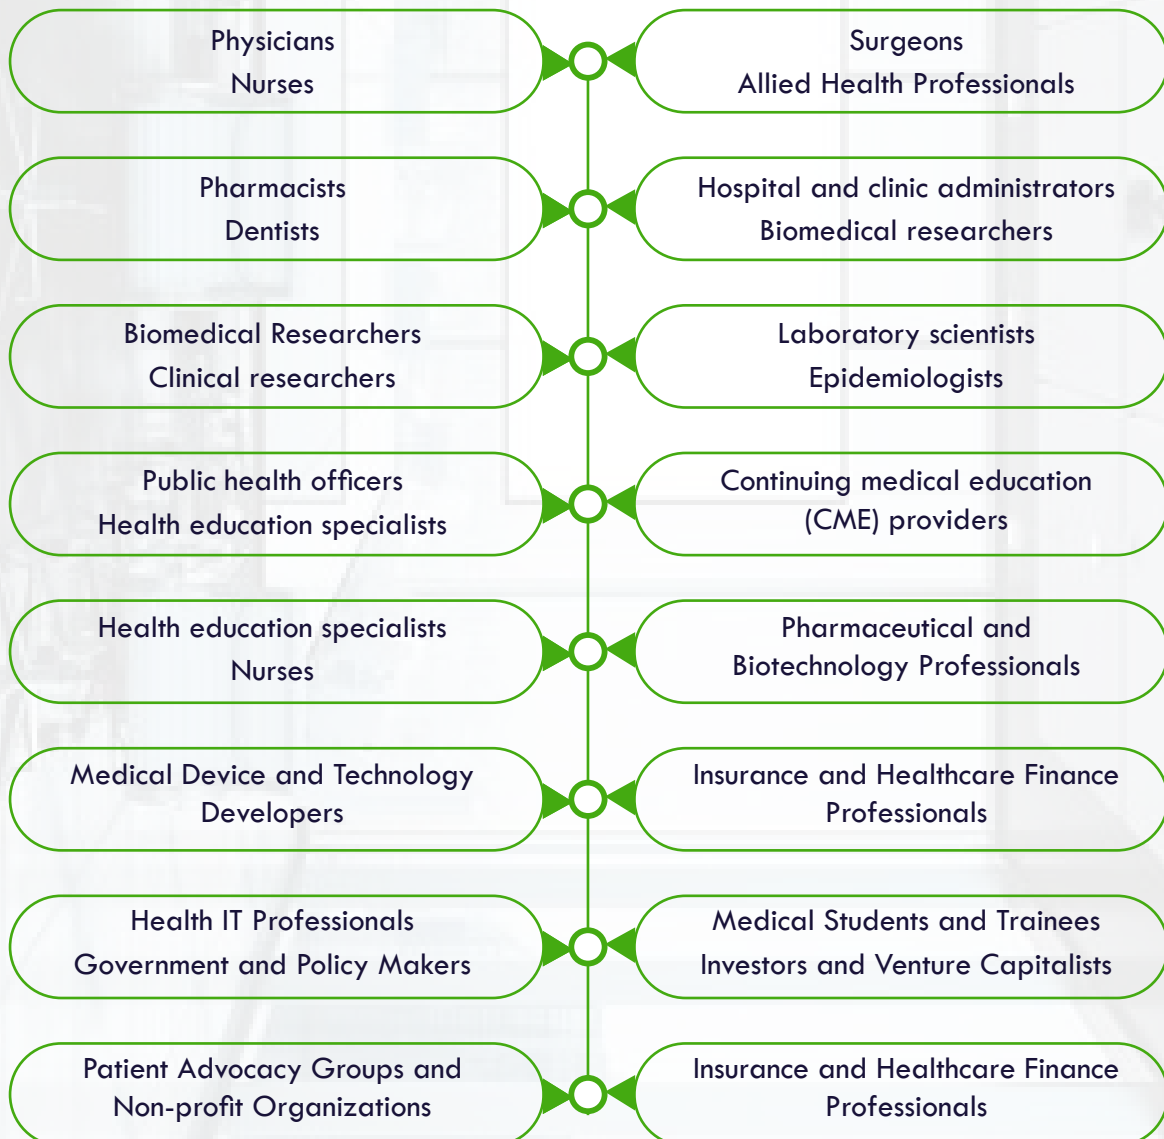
Physicians
Nurses

Surgeons
Allied Health Professionals

Pharmacists
Dentists

Hospital and clinic administrators
Biomedical researchers

Biomedical Researchers
Clinical researchers

Laboratory scientists
Epidemiologists

Public health officers
Health education specialists

Continuing medical education (CME) providers

Health education specialists
Nurses

Pharmaceutical and Biotechnology Professionals

Medical Device and Technology Developers

Insurance and Healthcare Finance Professionals

Health IT Professionals
Government and Policy Makers

Medical Students and Trainees
Investors and Venture Capitalists

Patient Advocacy Groups and Non-profit Organizations

Insurance and Healthcare Finance Professionals